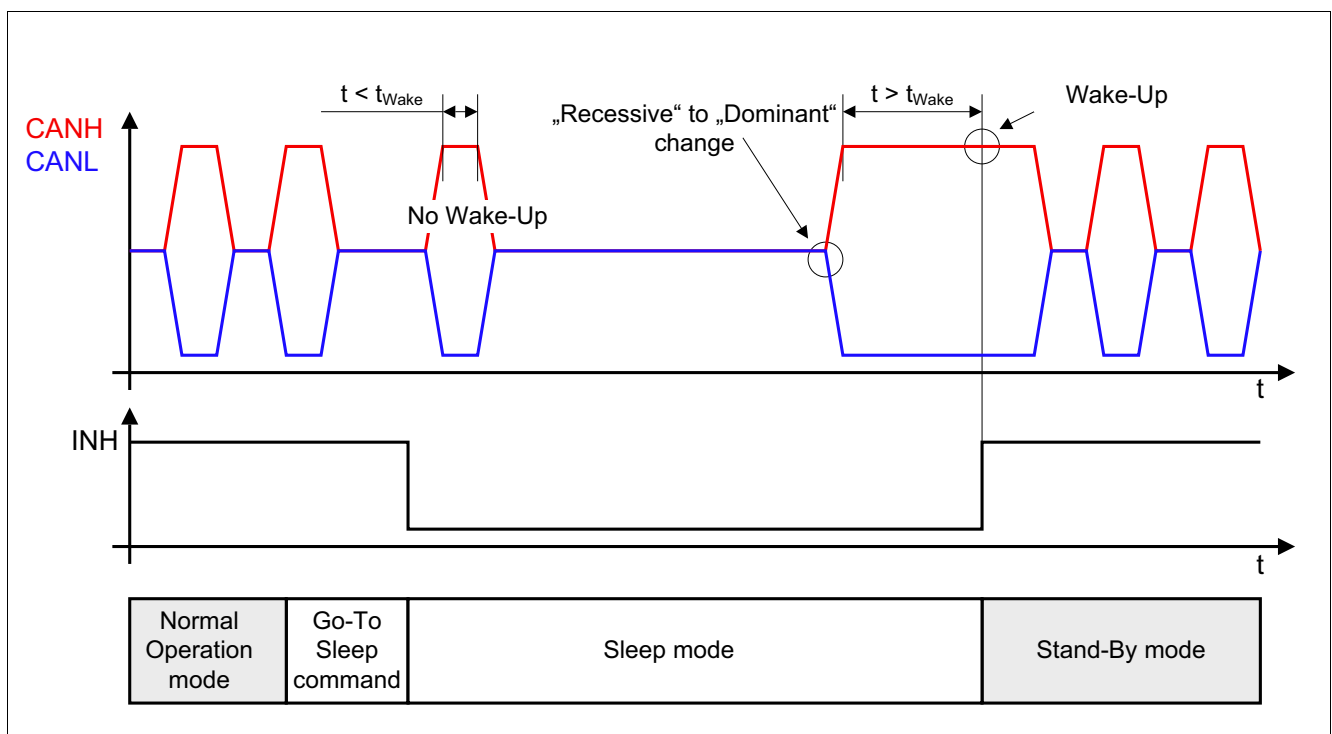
CANH
CANL

$t < t_{Wake}$

„Recessive“ to „Dominant“ change

$t > t_{Wake}$

Wake-Up

No Wake-Up

t

INH

t

| Normal Operation mode | Go-To Sleep command | Sleep mode | Stand-By mode |
|---|---|---|---|